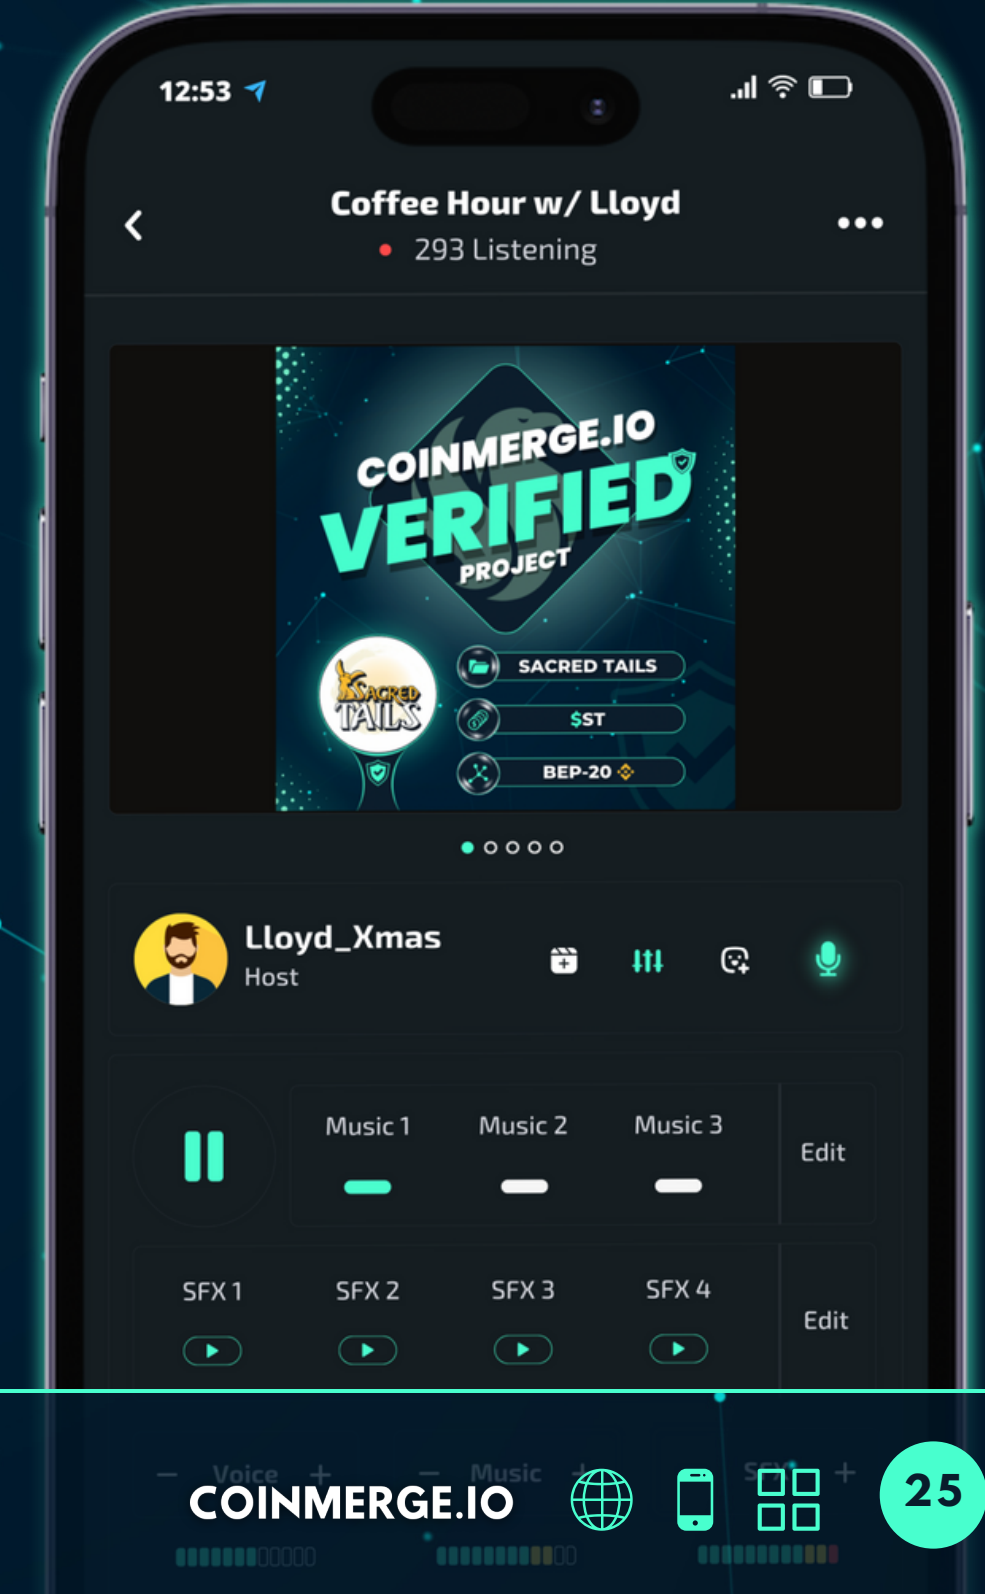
12:53

Coffee Hour w/ Lloyd
293 Listening

COINMERGE.IO
VERIFIED
PROJECT

SACRED TAILS

SACRED TAILS
$ST
BEP-20

Lloyd_Xmas
Host

Music 1
Music 2
Music 3
Edit

SFX 1
SFX 2
SFX 3
SFX 4
Edit

Voice
Music
SFX

COINMERGE.IO

25